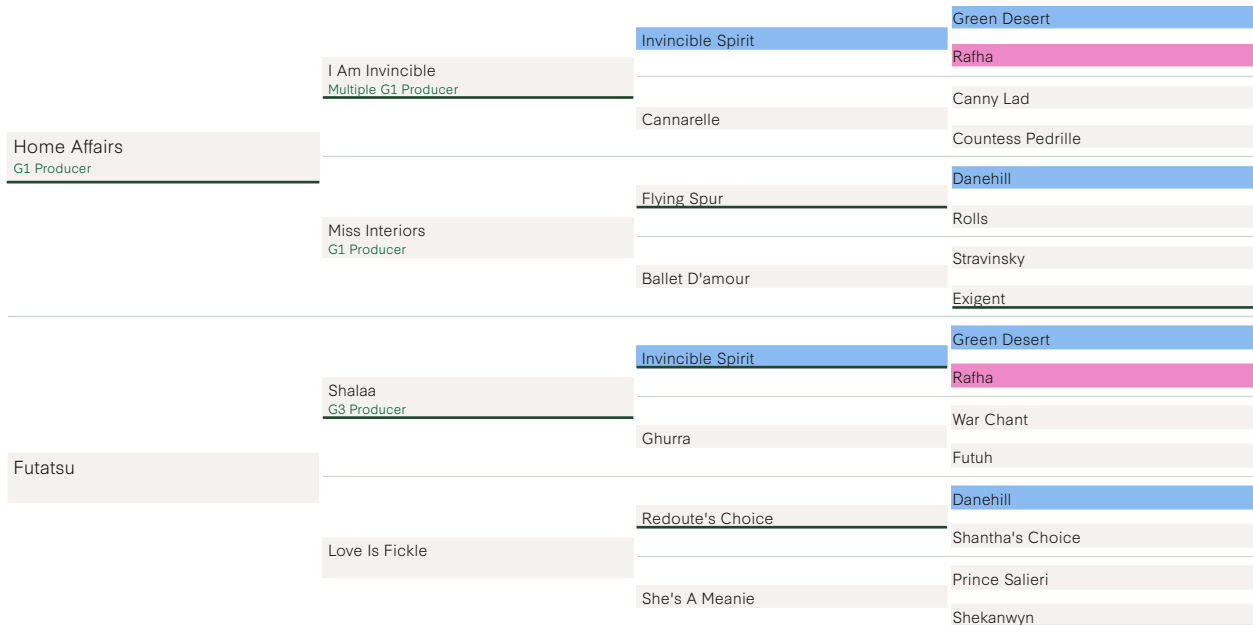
Home Affairs
G1 Producer

I Am Invincible
Multiple G1 Producer

Invincible Spirit

Green Desert

Rafha

Cannarelle

Canny Lad

Countess Pedrille

Miss Interiors
G1 Producer

Flying Spur

Danehill

Rolls

Ballet D'amour

Stravinsky

Exigent

Futatsu

Shalaa
G3 Producer

Invincible Spirit

Green Desert

Rafha

Ghurra

War Chant

Futuh

Love Is Fickle

Redoute's Choice

Danehill

Shantha's Choice

She's A Meanie

Prince Salieri

Shekanwyn